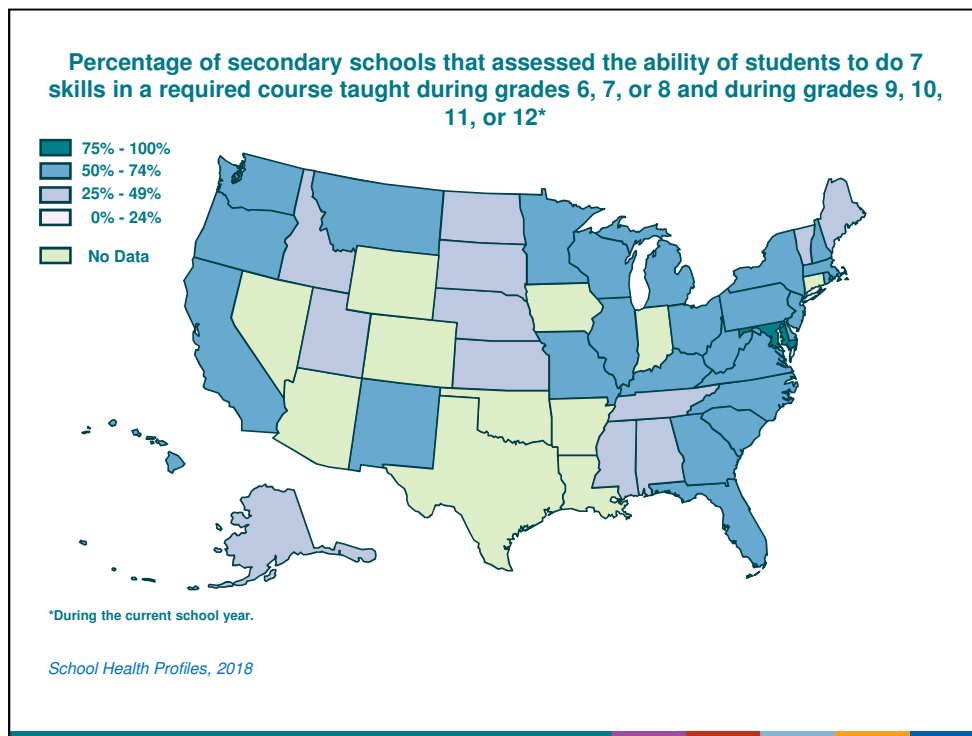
Percentage of secondary schools that assessed the ability of students to do 7 skills in a required course taught during grades 6, 7, or 8 and during grades 9, 10, 11, or 12*

75% - 100%
50% - 74%
25% - 49%
0% - 24%
No Data

*During the current school year.

School Health Profiles, 2018